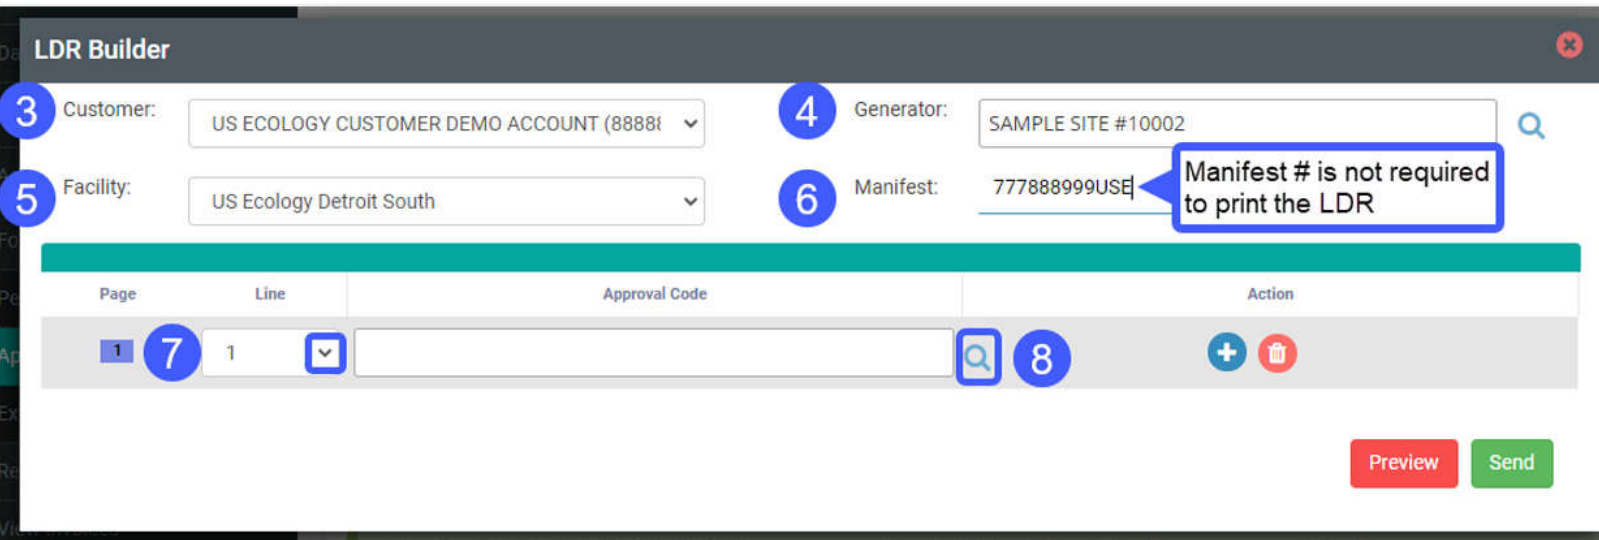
LDR Builder

3 Customer: US ECOLOGY CUSTOMER DEMO ACCOUNT (8888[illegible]

4 Generator: SAMPLE SITE #10002

5 Facility: US Ecology Detroit South

6 Manifest: 777888999USE

Manifest # is not required to print the LDR

| Page | Line | Approval Code | Action |
|---|---|---|---|
| 1 | 7 1 | 8 | |

Preview Send